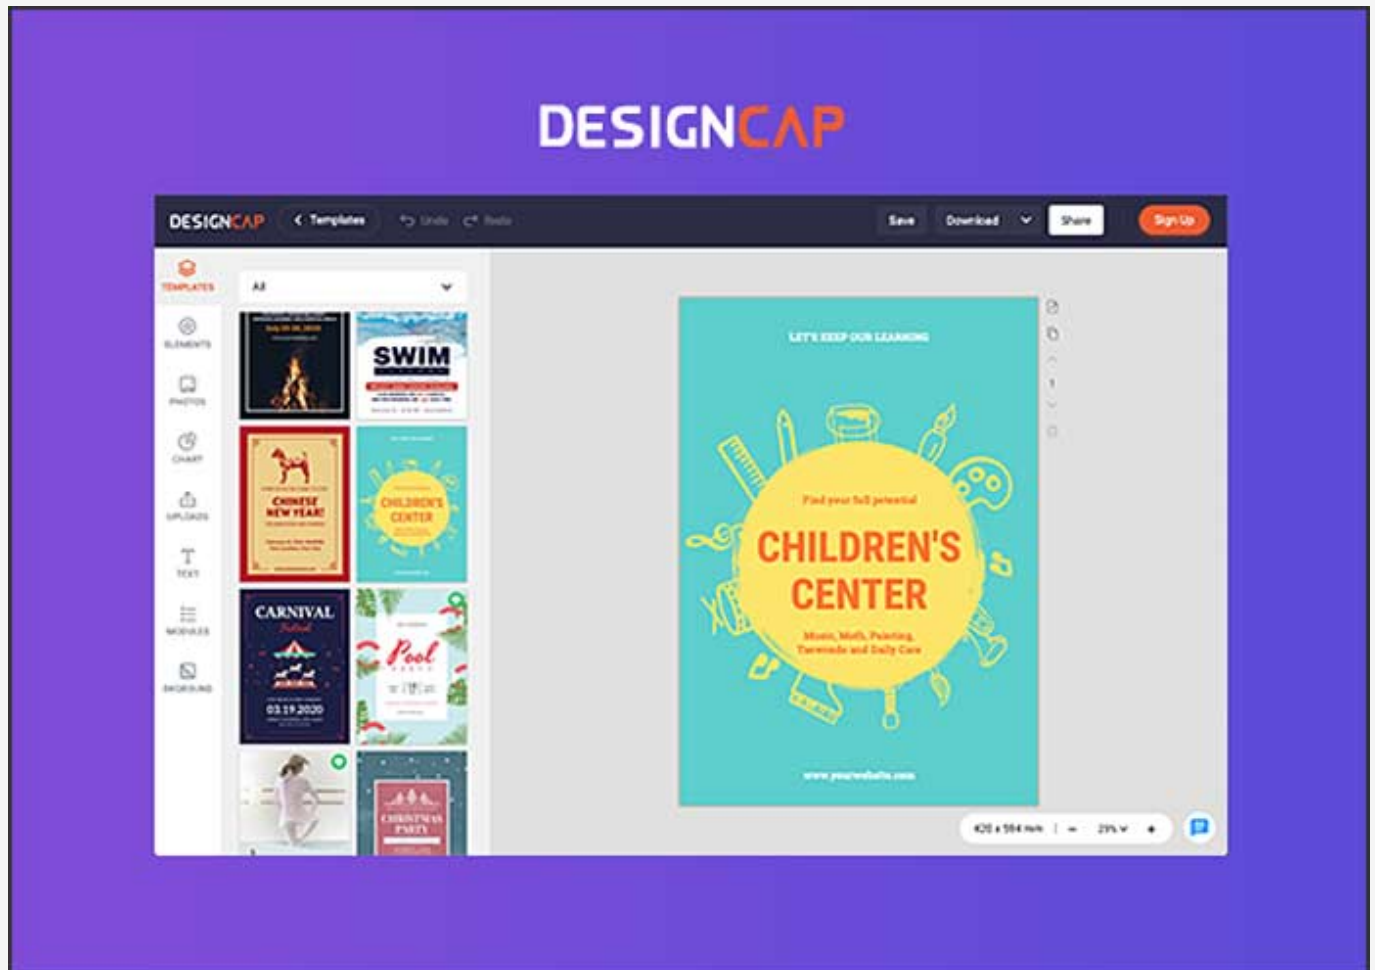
DESIGNCAP

DESIGNCAP
Templates
Undo
Redo
Save
Download
Share
Sign Up

TEMPLATES
ELEMENTS
PHOTOS
CHART
UPLOADS
TEXT
MODULES
BACKGROUND

All

SWIM

CHINESE NEW YEAR!

CHILDREN'S CENTER

CARNIVAL
Festival
03.19.2020

Pool

CHRISTMAS PARTY

LET'S KEEP OUR LEARNING

Find your full potential

CHILDREN'S CENTER

Music, Math, Painting, Taewondo and Daily Care

www.yourwebsite.com

420 x 594 mm
29%